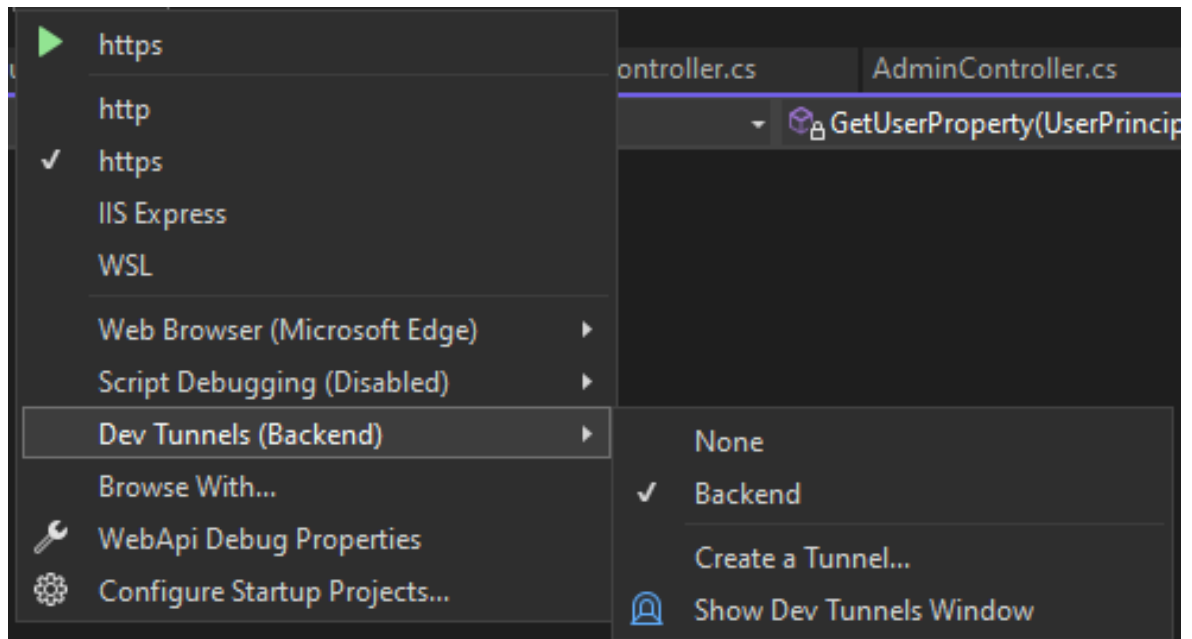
https
ontroller.cs
AdminController.cs
http
GetUserProperty(UserPrincip
✓ https
IIS Express
WSL
Web Browser (Microsoft Edge)
Script Debugging (Disabled)
Dev Tunnels (Backend)
None
✓ Backend
Create a Tunnel...
Show Dev Tunnels Window
Browse With...
WebApi Debug Properties
Configure Startup Projects...